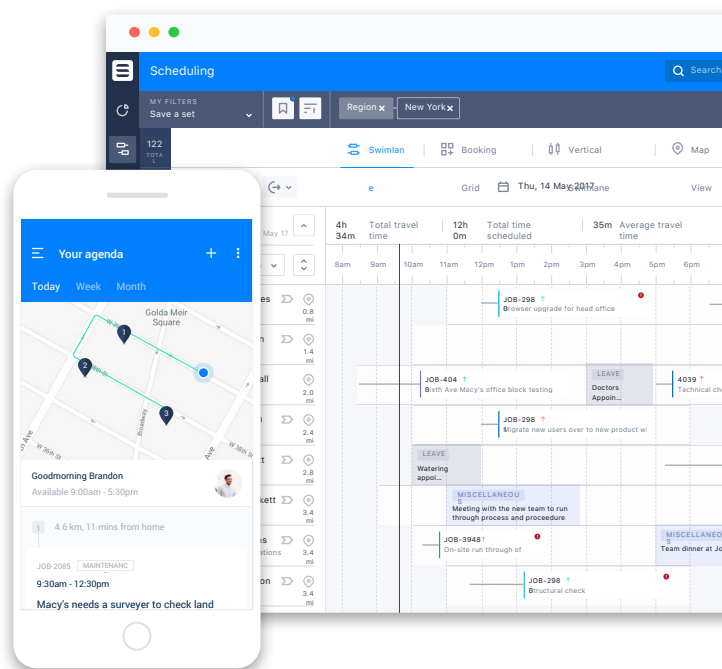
Scheduling

Search

MY FILTERS
Save a set

Region ×
New York ×

122
TOTA
L

Swimlan
Booking
Vertical
Map

e
Grid
Thu, 14 May 2017
Swimlane
View

May 17

4h 34m
Total travel time
12h 0m
Total time scheduled
35m
Average travel time

8am
9am
10am
11am
12pm
1pm
2pm
3pm
4pm
5pm
6pm

es
0.8 mi
n
1.4 mi
all
2.0 mi
n
2.4 mi
t
2.8 mi
ckett
3.4 mi
es
ations
3.4 mi
on
3.4 mi

JOB-298
Browser upgrade for head office

JOB-404
Sixth Ave Macy's office block testing

LEAVE
Doctors Appoin...

4039
Technical ch

JOB-298
Migrate new users over to new product wi

LEAVE
Watering appoi...

MISCELLANEOU S
Meeting with the new team to run through process and proceedure

JOB-3948
On-site run through of

MISCELLANEOU S
Team dinner at Jo

JOB-298
Structural check

Your agenda
Today
Week
Month

Golda Meir Square

Goodmorning Brandon
Available 9:00am - 5:30pm

4.6 km, 11 mins from home

JOB-2085
MAINTENANC
9:30am - 12:30pm
Macy's needs a surveyer to check land